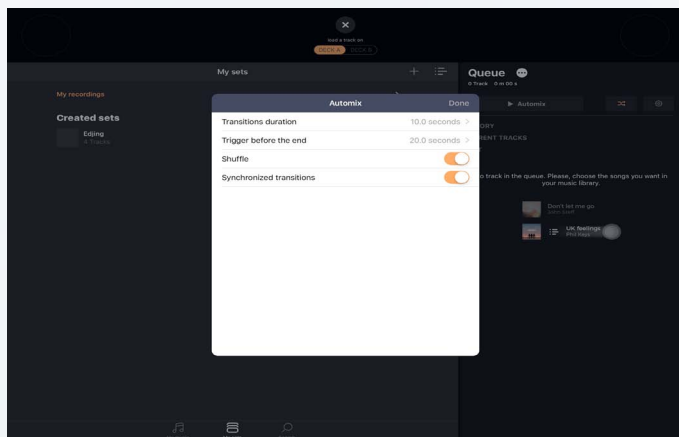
load a track on
DECK A DECK B

My sets

My recordings

Created sets

Edjing
4 Tracks

Queue
0 Track · 0 m 00 s

Automix

ORY
ENT TRACKS

o track in the queue. Please, choose the songs you want in your music library.

Don't let me go

UK feelings

Automix
Done

Transitions duration
10.0 seconds

Trigger before the end
20.0 seconds

Shuffle

Synchronized transitions